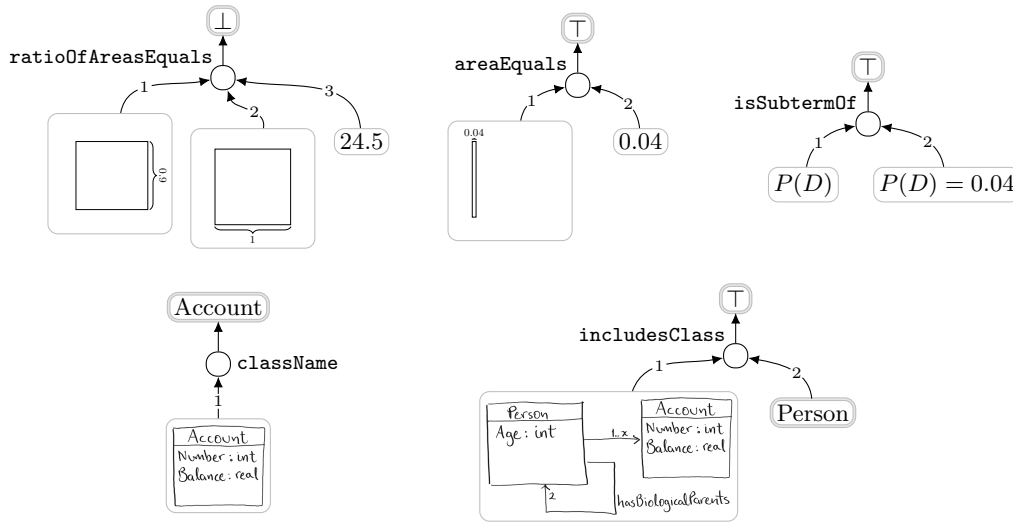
$\bot$

ratioOfAreasEquals

1

2

3

0.9

1

24.5

$\top$

areaEquals

1

2

0.04

0.04

$\top$

isSubtermOf

1

2

$P(D)$

$P(D) = 0.04$

Account

className

1

Account

Number : int

Balance : real

$\top$

includesClass

1

2

Person

Age : int

1..x

Account

Number : int

Balance : real

2

hasBiologicalParents

Person